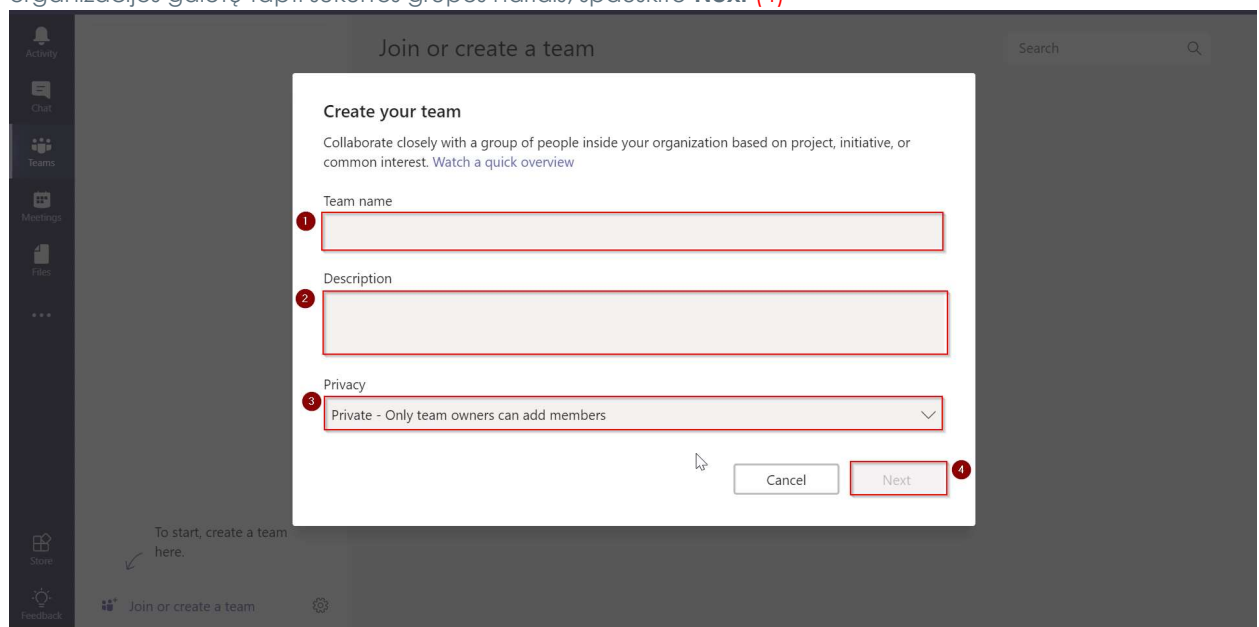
organizacijos galėtų rasti tokį grupės narius, spauskite Next. (4)

Activity
Chat
Teams
Meetings
Files
...
Store
Feedback

Join or create a team

Search

Create your team

Collaborate closely with a group of people inside your organization based on project, initiative, or common interest. Watch a quick overview

Team name

1

Description

2

Privacy

3

Private - Only team owners can add members

Cancel

Next

4

To start, create a team here.

Join or create a team